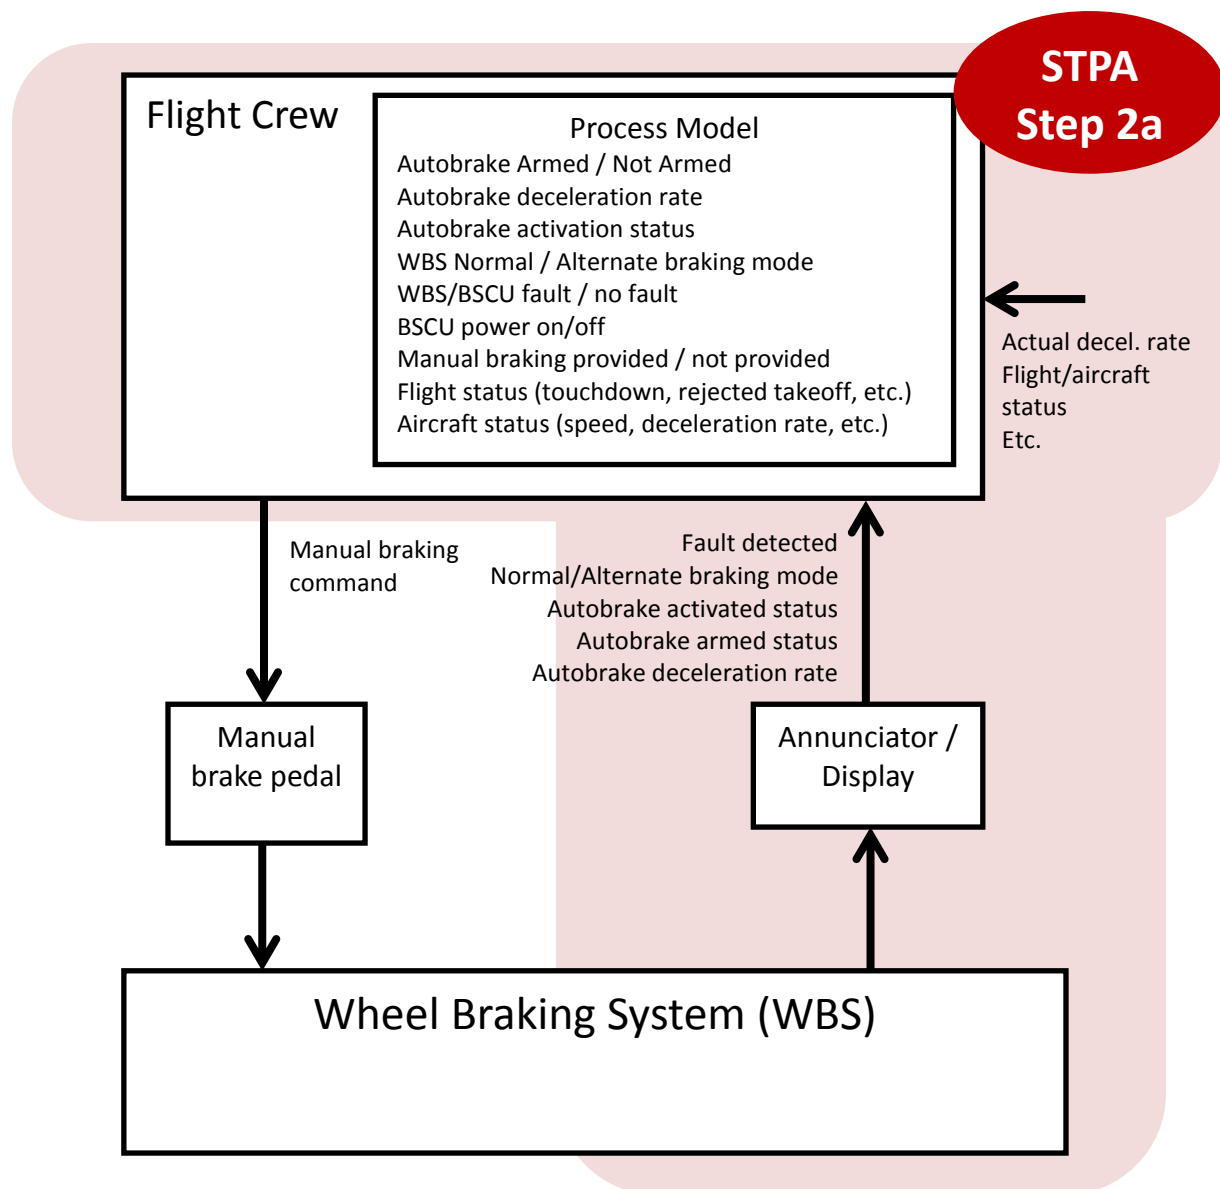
STPA
Step 2a

Flight Crew

Process Model
Autobrake Armed / Not Armed
Autobrake deceleration rate
Autobrake activation status
WBS Normal / Alternate braking mode
WBS/BSCU fault / no fault
BSCU power on/off
Manual braking provided / not provided
Flight status (touchdown, rejected takeoff, etc.)
Aircraft status (speed, deceleration rate, etc.)

Actual decel. rate
Flight/aircraft status
Etc.

Manual braking command

Fault detected
Normal/Alternate braking mode
Autobrake activated status
Autobrake armed status
Autobrake deceleration rate

Manual brake pedal

Annunciator / Display

Wheel Braking System (WBS)